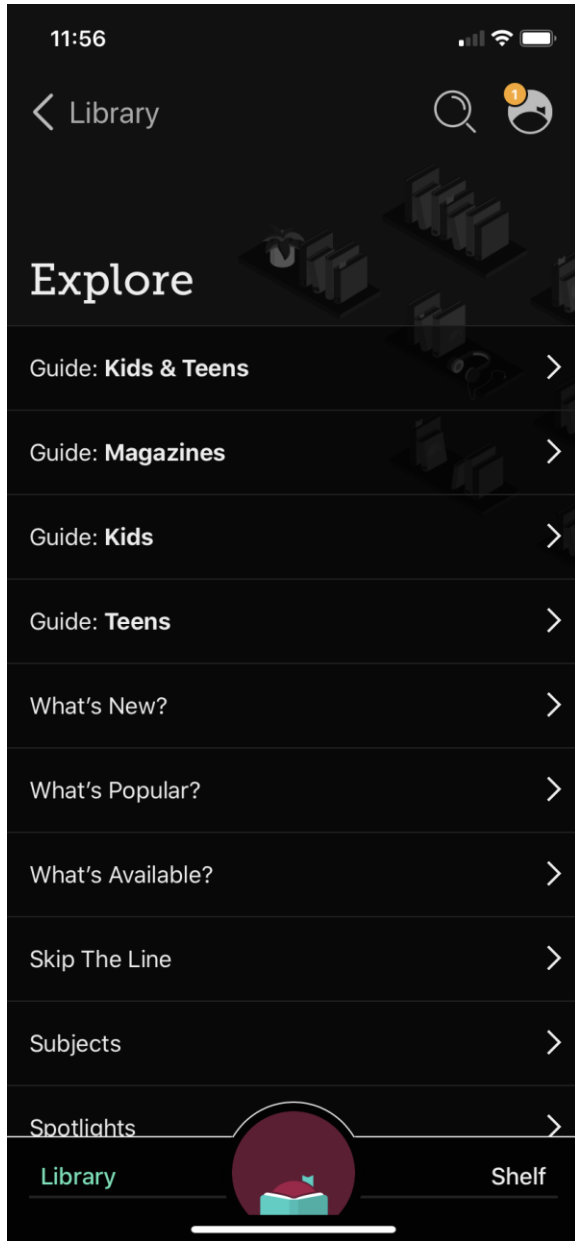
11:56

Library

1

Explore

Guide: **Kids & Teens**

Guide: **Magazines**

Guide: **Kids**

Guide: **Teens**

What's New?

What's Popular?

What's Available?

Skip The Line

Subjects

Spotlights

Library

Shelf